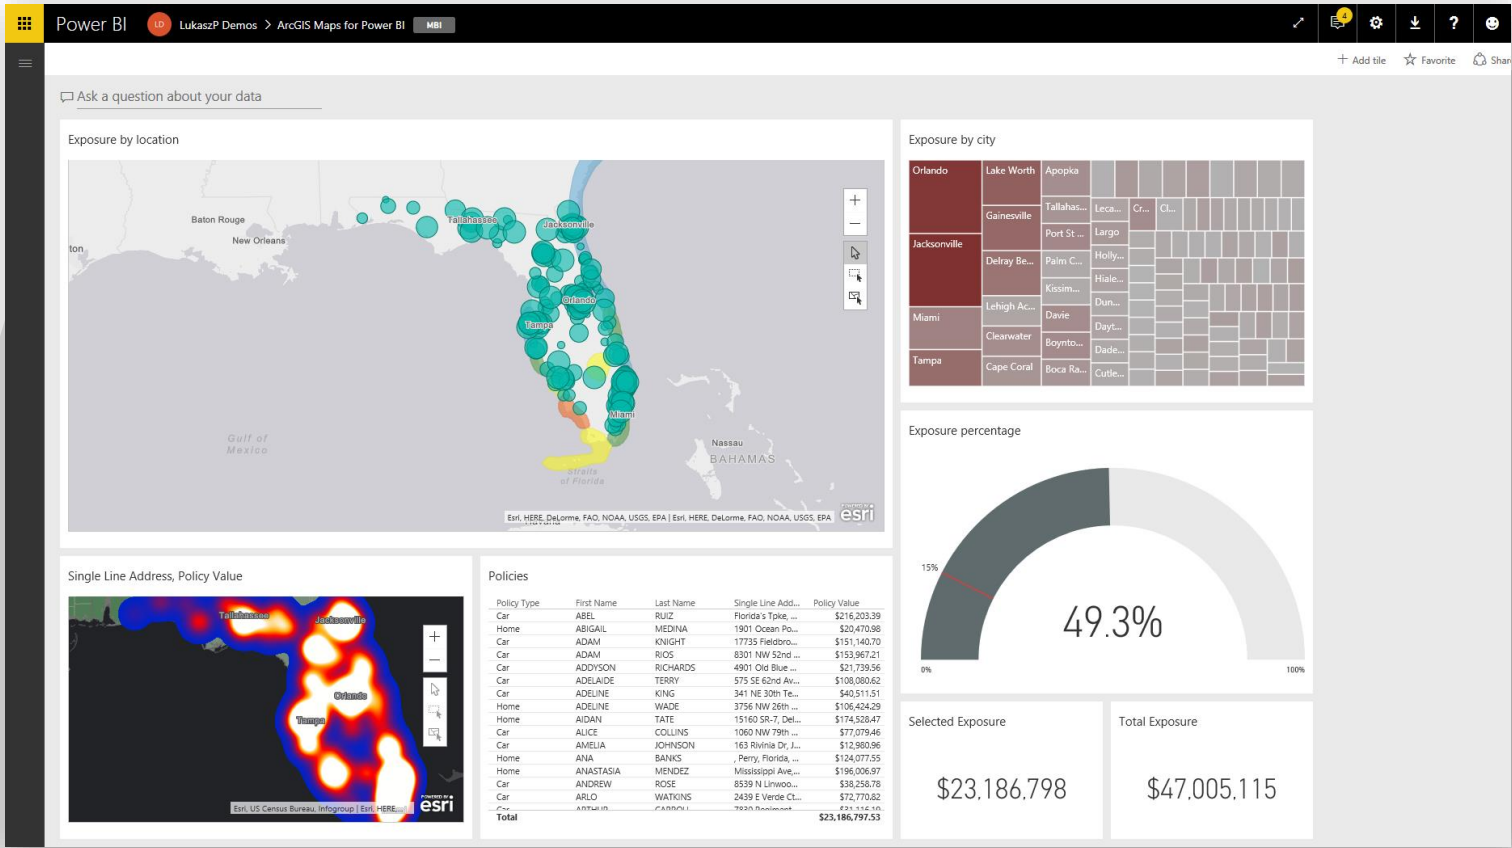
Power BI LD LukaszP Demos > ArcGIS Maps for Power BI MBI

4

+ Add tile ☆ Favorite Share

Ask a question about your data

Exposure by location

Baton Rouge
New Orleans
ton
Tallahassee
Jacksonville
Orlando
Tampa
Miami
Nassau
BAHAMAS
Gulf of Mexico
Straits of Florida

Esri, HERE, DeLorme, FAO, NOAA, USGS, EPA | Esri, HERE, DeLorme, FAO, NOAA, USGS, EPA
POWERED BY esri

Exposure by city

Orlando
Lake Worth
Apopka
Gainesville
Tallahas...
Leca...
Cr...
Cl...
Jacksonville
Port St ...
Largo
Delray Be...
Palm C...
Holly...
Hiale...
Kissim...
Lehigh Ac...
Dun...
Miami
Davie
Clearwater
Dayt...
Boynto...
Dade...
Tampa
Cape Coral
Boca Ra...
Cutle...

Exposure percentage

15%
49.3%
0%
100%

Single Line Address, Policy Value

Tallahassee
Jacksonville
Orlando
Tampa
Esri, US Census Bureau, Infogroup | Esri, HERE,...
POWERED BY esri

Policies

| Policy Type | First Name | Last Name | Single Line Add... | Policy Value |
|---|---|---|---|---|
| Car | ABEL | RUIZ | Florida's Tpke, ... | $216,203.39 |
| Home | ABIGAIL | MEDINA | 1901 Ocean Po... | $20,470.98 |
| Car | ADAM | KNIGHT | 17735 Fieldbro... | $151,140.70 |
| Car | ADAM | RIOS | 8301 NW 52nd ... | $153,967.21 |
| Car | ADDYSON | RICHARDS | 4901 Old Blue ... | $21,739.56 |
| Car | ADELAIDE | TERRY | 575 SE 62nd Av... | $108,080.62 |
| Car | ADELINE | KING | 341 NE 30th Te... | $40,511.51 |
| Home | ADELINE | WADE | 3756 NW 26th ... | $106,424.29 |
| Home | AIDAN | TATE | 15160 SR-7, Del... | $174,528.47 |
| Car | ALICE | COLLINS | 1060 NW 79th ... | $77,079.46 |
| Car | AMELIA | JOHNSON | 163 Rivinia Dr, J... | $12,980.96 |
| Home | ANA | BANKS | , Perry, Florida, ... | $124,077.55 |
| Home | ANASTASIA | MENDEZ | Mississippi Ave,... | $196,006.97 |
| Car | ANDREW | ROSE | 8539 N Linwoo... | $38,258.78 |
| Car | ARLO | WATKINS | 2439 E Verde Ct... | $72,770.82 |
| Total | | | | $23,186,797.53 |

Selected Exposure

$23,186,798

Total Exposure

$47,005,115